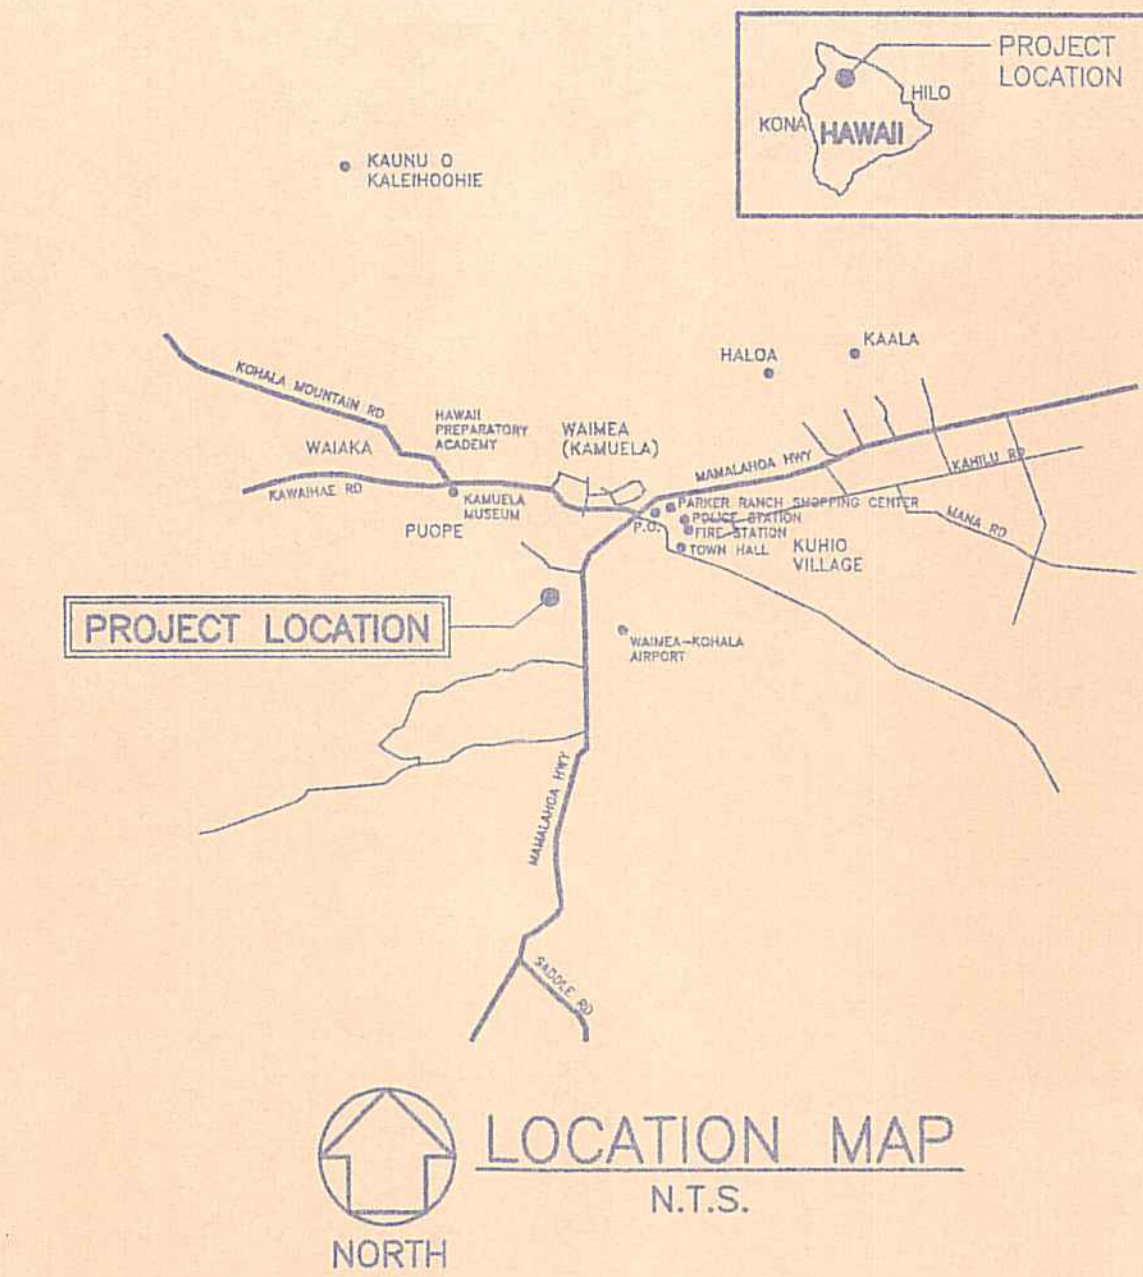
PROJECT LOCATION
HILO
KONA
HAWAII

KAUNU O KALEIHOOHIE

HALOA
KAALA

KOHALA MOUNTAIN RD
HAWAII PREPARATORY ACADEMY
WAIMEA (KAMUELA)
WAIAKA
MAMALAHOA HWY
KAHILU RD
KAWAIHAE RD
KAMUELA MUSEUM
PARKER RANCH SHOPPING CENTER
POLICE STATION
FIRE STATION
P.O.
TOWN HALL
MANA RD
PUOPE
KUHIO VILLAGE

PROJECT LOCATION

WAIMEA-KOHALA AIRPORT

MAMALAHOA HWY
SADDLE RD

NORTH
LOCATION MAP
N.T.S.